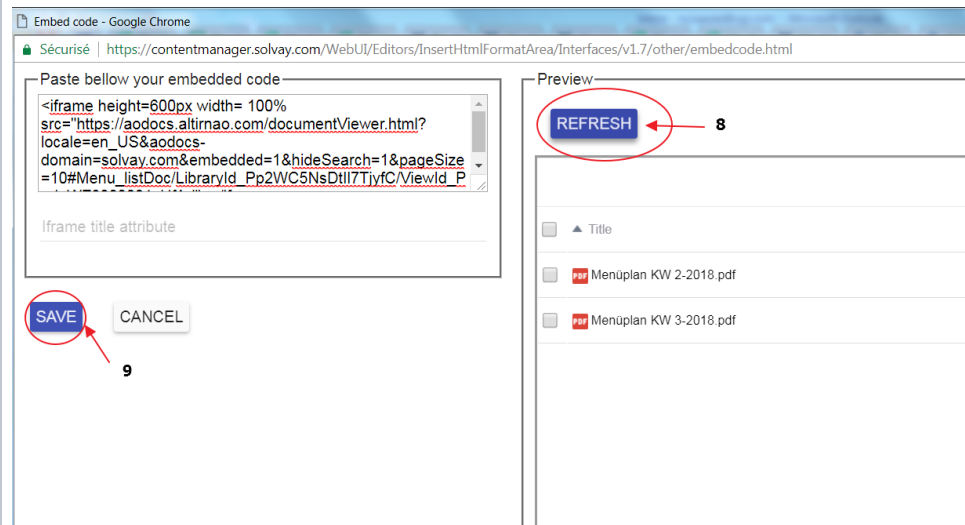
Embed code - Google Chrome

Sécurisé | https://contentmanager.solvay.com/WebUI/Editors/InsertHtmlFormatArea/Interfaces/v1.7/other/embedcode.html

Paste bellow your embedded code

<iframe height=600px width= 100% src="https://aodocs.altirnao.com/documentViewer.html?locale=en_US&aodocs-domain=solvay.com&embedded=1&hideSearch=1&pageSize=10#Menu_listDoc/LibraryId_Pp2WC5NsDtII7TjyfC/ViewId_P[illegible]

Iframe title attribute

SAVE

CANCEL

9

Preview

REFRESH

8

Title

PDF Menüplan KW 2-2018.pdf

PDF Menüplan KW 3-2018.pdf